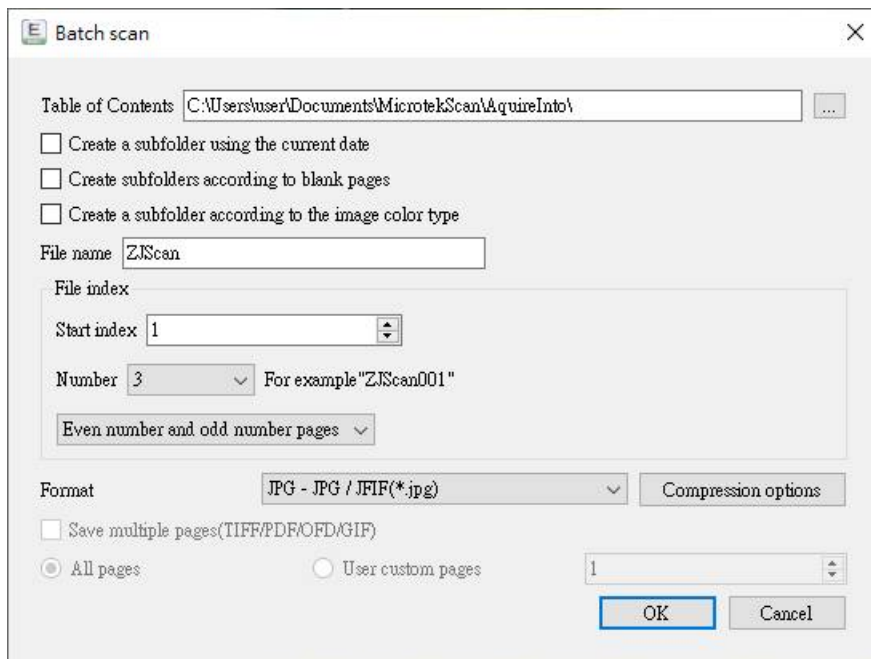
E Batch scan

×

Table of Contents C:\Users\user\Documents\MicrotekScan\AquireInto\ ...

Create a subfolder using the current date

Create subfolders according to blank pages

Create a subfolder according to the image color type

File name ZJScan

File index

Start index 1

Number 3 For example"ZJScan001"

Even number and odd number pages

Format JPG - JPG / JFIF(*.jpg) Compression options

Save multiple pages(TIFF/PDF/OFD/GIF)

All pages User custom pages 1

OK Cancel